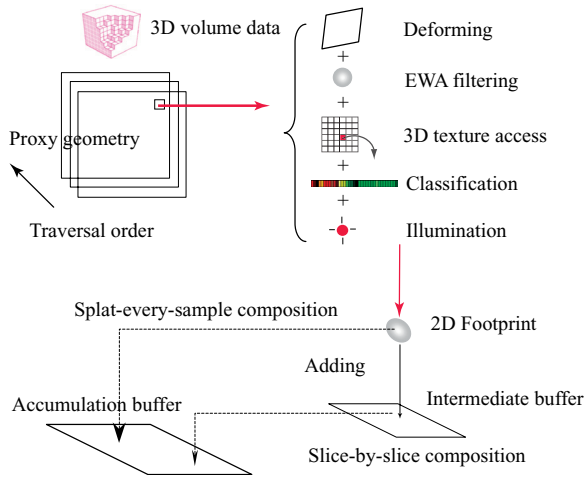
3D volume data

Proxy geometry

Traversal order

Deforming

+

EWA filtering

+

3D texture access

+

Classification

+

Illumination

Splat-every-sample composition

2D Footprint

Adding

Intermediate buffer

Accumulation buffer

Slice-by-slice composition